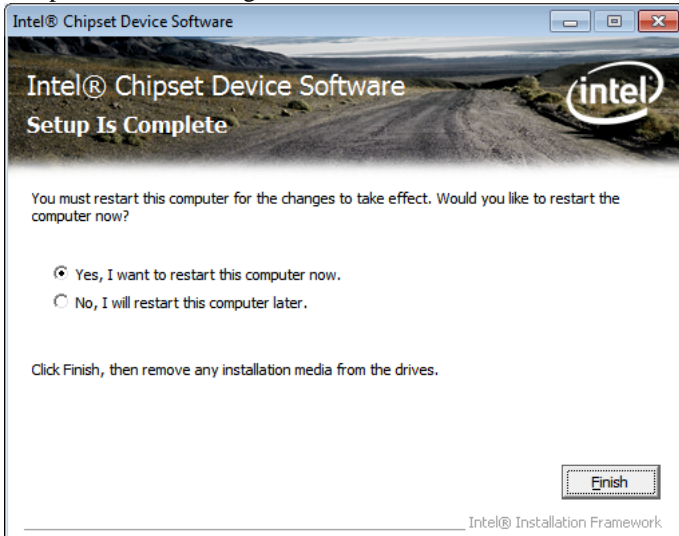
Intel® Chipset Device Software

Intel® Chipset Device Software
Setup Is Complete

intel

You must restart this computer for the changes to take effect. Would you like to restart the computer now?

Yes, I want to restart this computer now.
No, I will restart this computer later.

Click Finish, then remove any installation media from the drives.

Finish

Intel® Installation Framework